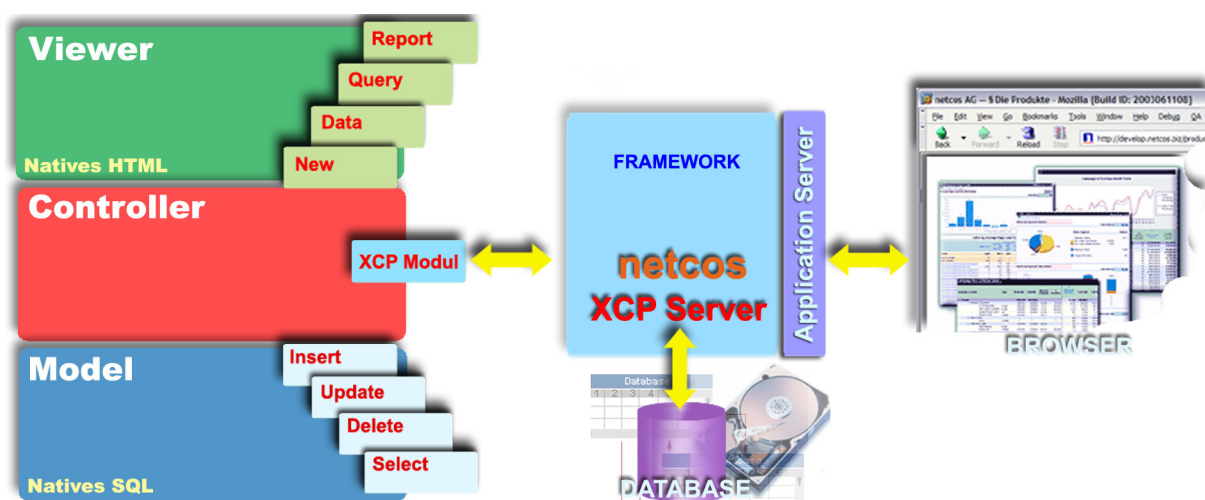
Viewer
Report
Query
Data
Natives HTML
New

Controller
XCP Modul

Model
Insert
Update
Delete
Natives SQL
Select

FRAMEWORK
netcos
XCP Server
Application Server

Database
1 2 3 4
DATABASE

netcos AG — 5 Die Produkte - Mozilla {Build ID: 2003061108}
File Edit View Go Bookmarks Tools Window Help Debug QA
Back Forward Reload Stop
http://develop.netcos.biz/produ
BROWSER